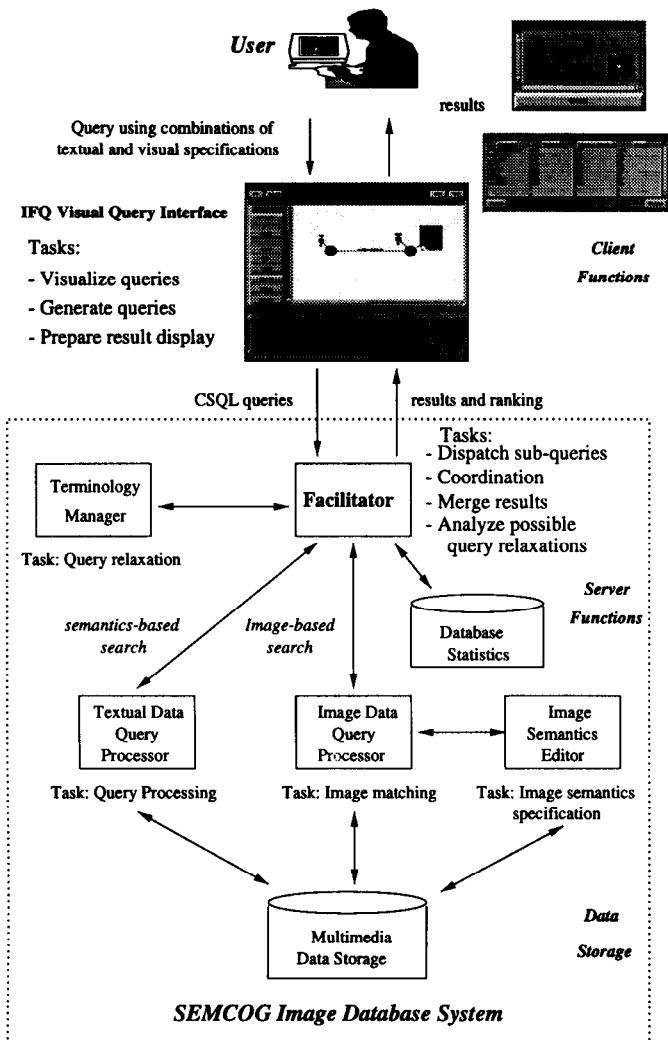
User

results

Query using combinations of textual and visual specifications

IFQ Visual Query Interface

Tasks:
- Visualize queries
- Generate queries
- Prepare result display

Client Functions

CSQL queries

results and ranking

Tasks:
- Dispatch sub-queries
- Coordination
- Merge results
- Analyze possible query relaxations

Terminology Manager

Facilitator

Task: Query relaxation

Server Functions

semantics-based search

Image-based search

Database Statistics

Textual Data Query Processor

Image Data Query Processor

Image Semantics Editor

Task: Query Processing

Task: Image matching

Task: Image semantics specification

Data Storage

Multimedia Data Storage

SEMCOG Image Database System